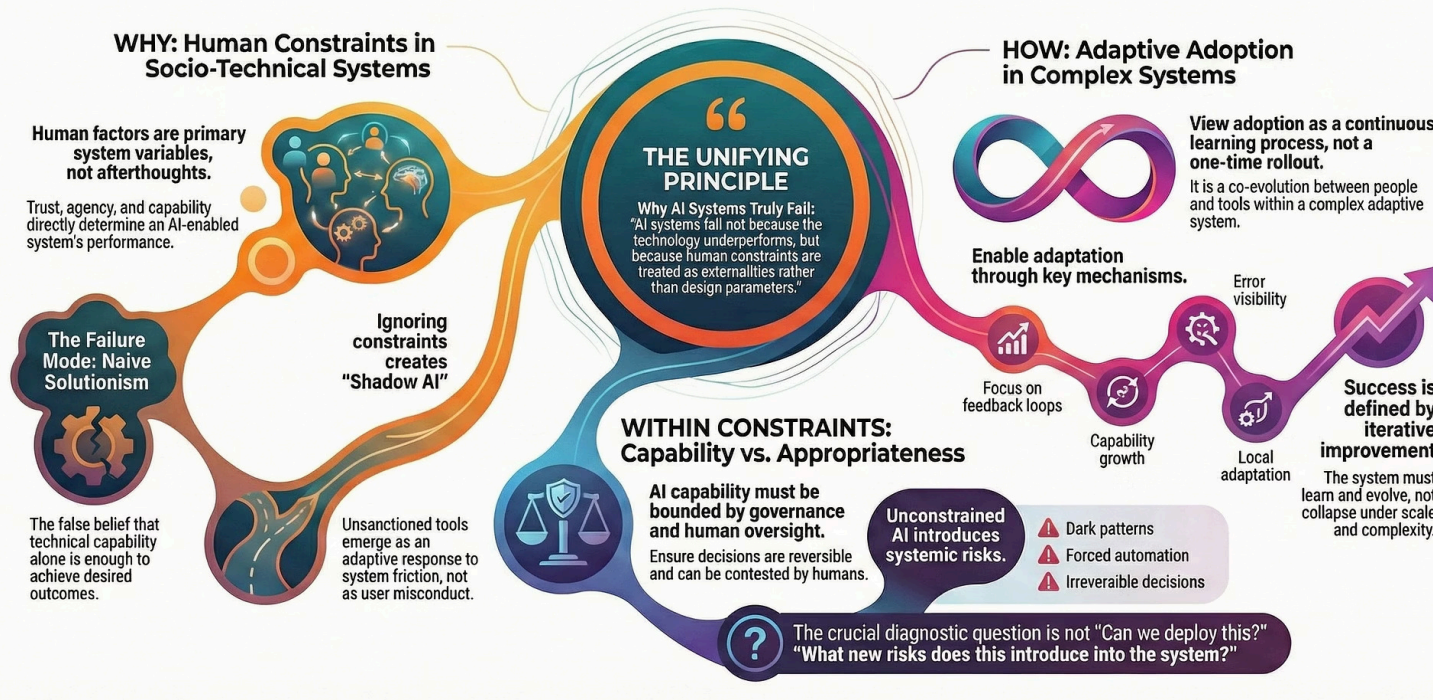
WHY: Human Constraints in Socio-Technical Systems

Human factors are primary system variables, not afterthoughts.

Trust, agency, and capability directly determine an AI-enabled system's performance.

The Failure Mode: Naive Solutionism

The false belief that technical capability alone is enough to achieve desired outcomes.

Ignoring constraints creates "Shadow AI"

Unsanctioned tools emerge as an adaptive response to system friction, not as user misconduct.

“

THE UNIFYING PRINCIPLE

Why AI Systems Truly Fail:
"AI systems fail not because the technology underperforms, but because human constraints are treated as externalities rather than design parameters."

HOW: Adaptive Adoption in Complex Systems

View adoption as a continuous learning process, not a one-time rollout.

It is a co-evolution between people and tools within a complex adaptive system.

Enable adaptation through key mechanisms.

Focus on feedback loops

Capability growth

Error visibility

Local adaptation

Success is defined by iterative improvement

The system must learn and evolve, not collapse under scale and complexity.

WITHIN CONSTRAINTS: Capability vs. Appropriateness

AI capability must be bounded by governance and human oversight.

Ensure decisions are reversible and can be contested by humans.

Unconstrained AI introduces systemic risks.

Dark patterns
Forced automation
Irreversible decisions

?

The crucial diagnostic question is not "Can we deploy this?"
"What new risks does this introduce into the system?"